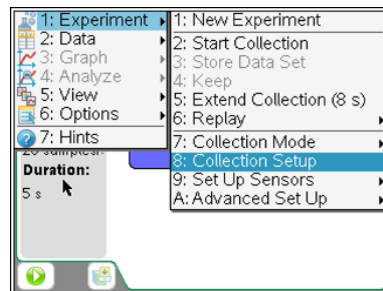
1: Experiment
2: Data
3: Graph
4: Analyze
5: View
6: Options
7: Hints

1: New Experiment
2: Start Collection
3: Store Data Set
4: Keep
5: Extend Collection (8 s)
6: Replay
7: Collection Mode
8: Collection Setup
9: Set Up Sensors
A: Advanced Set Up

20 samples/s
Duration:
5 s